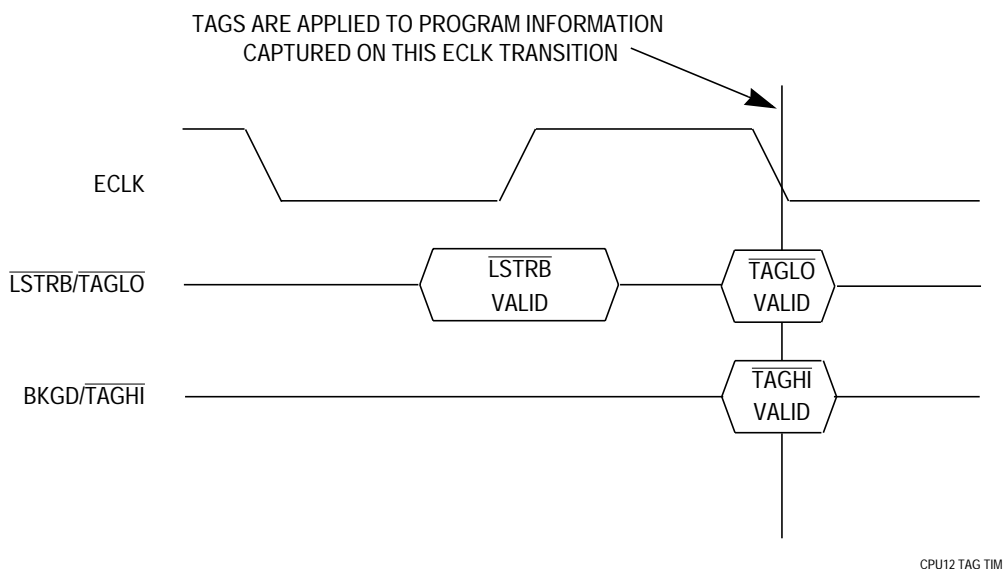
TAGS ARE APPLIED TO PROGRAM INFORMATION CAPTURED ON THIS ECLK TRANSITION

ECLK

$\overline{\text{LSTRB}}/\overline{\text{TAGLO}}$

$\overline{\text{LSTRB}}$
VALID

$\overline{\text{TAGLO}}$
VALID

BKGD/$\overline{\text{TAGHI}}$

$\overline{\text{TAGHI}}$
VALID

CPU12 TAG TIM